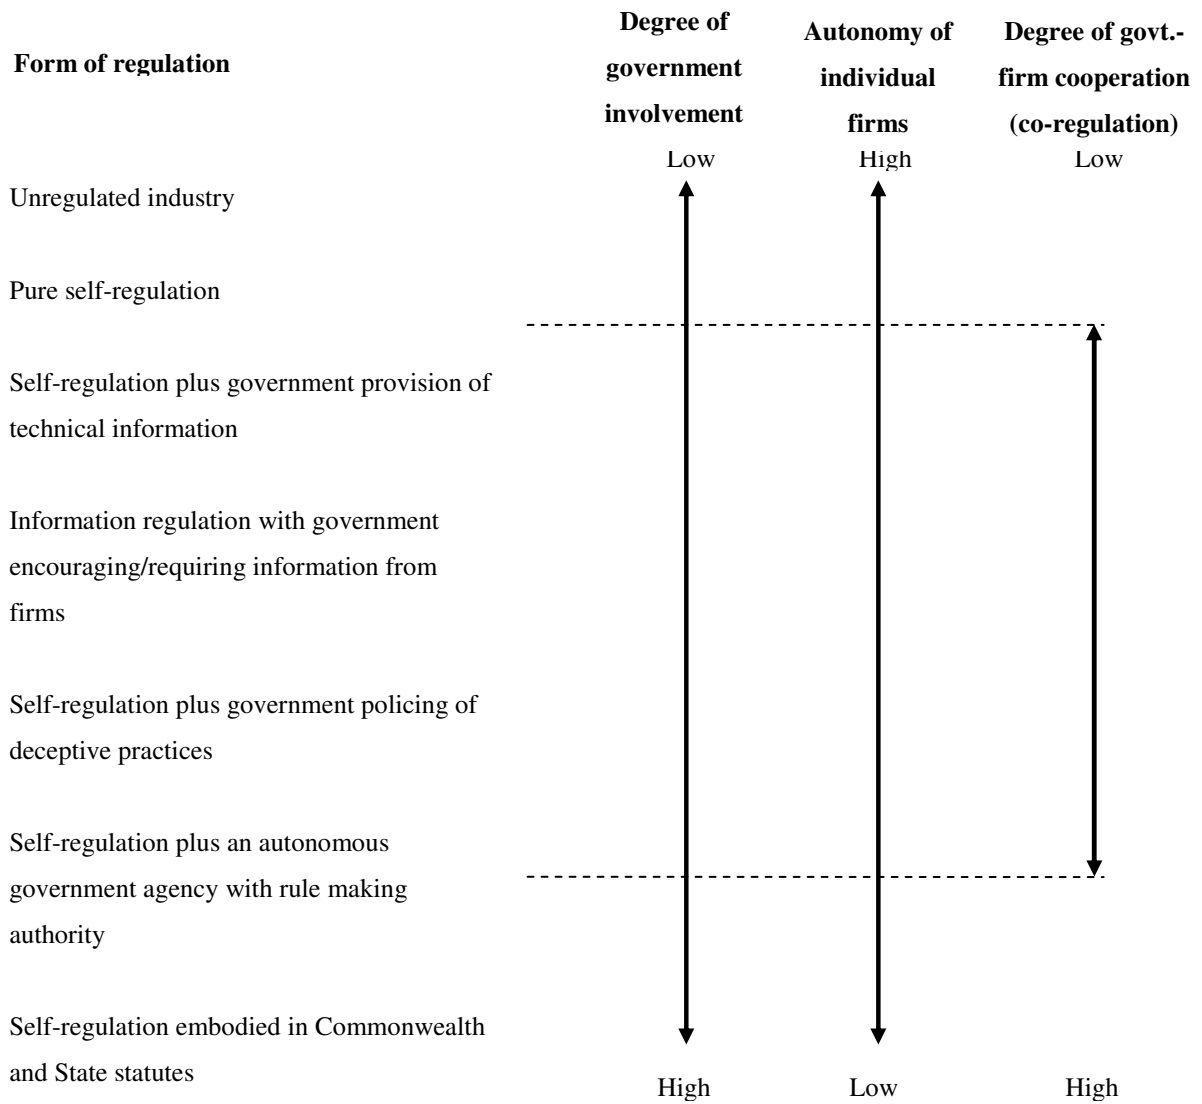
**Form of regulation**

**Degree of government involvement**

**Autonomy of individual firms**

**Degree of govt.-firm cooperation (co-regulation)**

Low

High

Low

Unregulated industry

Pure self-regulation

Self-regulation plus government provision of technical information

Information regulation with government encouraging/requiring information from firms

Self-regulation plus government policing of deceptive practices

Self-regulation plus an autonomous government agency with rule making authority

Self-regulation embodied in Commonwealth and State statutes

High

Low

High